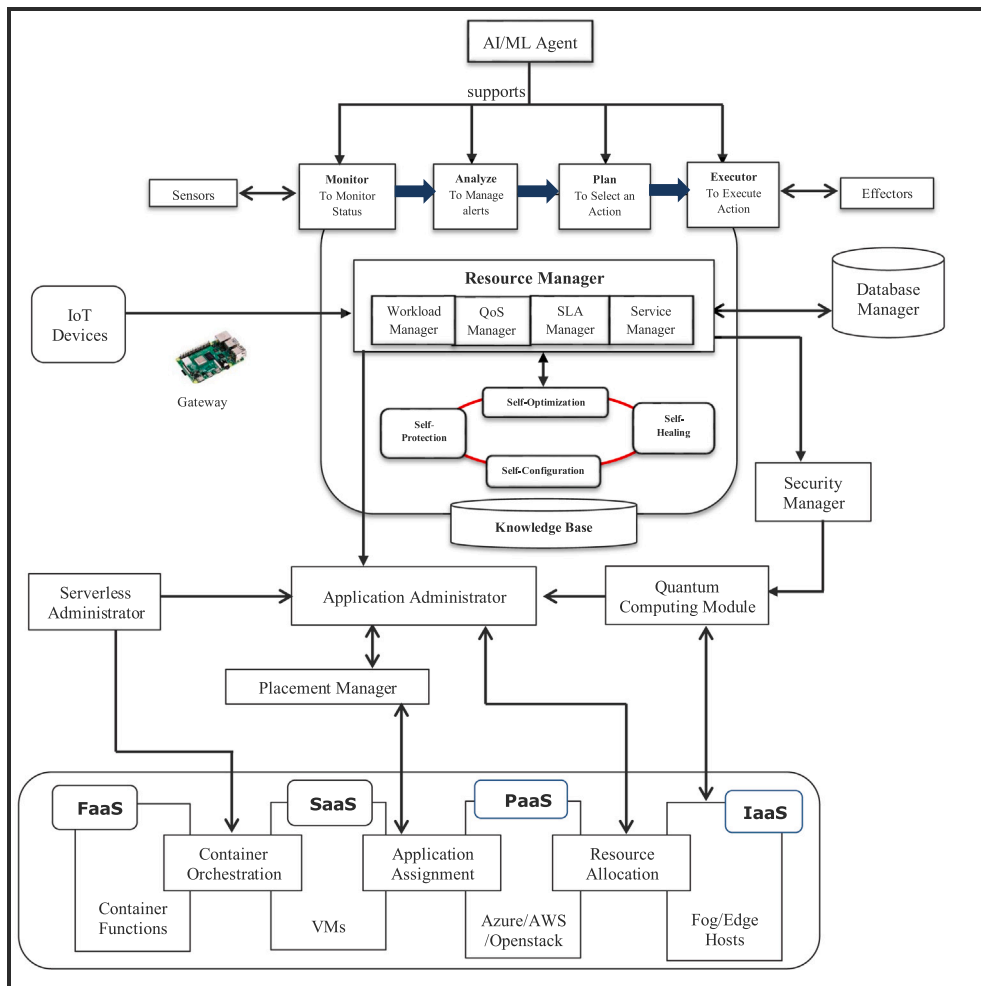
AI/ML Agent

supports

Sensors

Monitor
To Monitor Status

Analyze
To Manage alerts

Plan
To Select an Action

Executor
To Execute Action

Effectors

Resource Manager

Workload Manager

QoS Manager

SLA Manager

Service Manager

Database Manager

IoT Devices

Gateway

Self-Optimization

Self-Protection

Self-Healing

Self-Configuration

Knowledge Base

Security Manager

Serverless Administrator

Application Administrator

Quantum Computing Module

Placement Manager

FaaS

SaaS

PaaS

IaaS

Container Orchestration

Application Assignment

Resource Allocation

Container Functions

VMs

Azure/AWS /Openstack

Fog/Edge Hosts